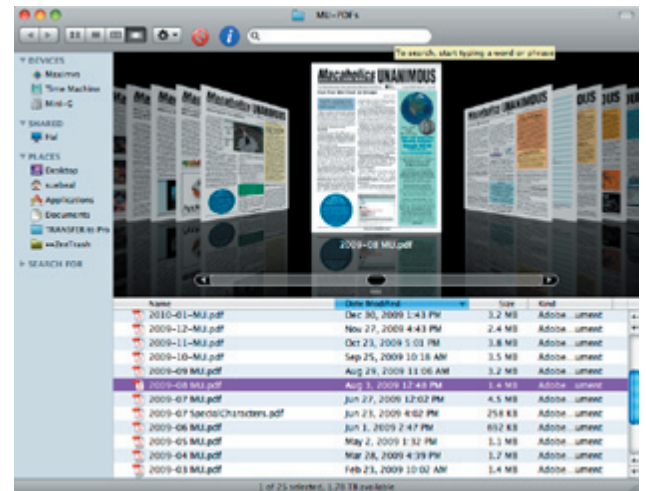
MU-PDFs

To search, start typing a word or phrase

DEVICES
Maximus
Time Machine
Mini-G

SHARED
Fal

PLACES
Desktop
sudeal
Applications
Documents
TRANSFER to Pro
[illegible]Trash

SEARCH FOR

Macaholics UNANIMOUS

2009-08 MU.pdf

| Name | Date Modified | Size | Kind |
|---|---|---|---|
| 2010-01-MU.pdf | Dec 30, 2009 1:43 PM | 3.2 MB | Adobe...ument |
| 2009-12-MU.pdf | Nov 27, 2009 4:43 PM | 2.4 MB | Adobe...ument |
| 2009-11-MU.pdf | Oct 23, 2009 5:03 PM | 3.8 MB | Adobe...ument |
| 2009-10-MU.pdf | Sep 25, 2009 10:18 AM | 3.5 MB | Adobe...ument |
| 2009-09 MU.pdf | Aug 29, 2009 11:06 AM | 3.2 MB | Adobe...ument |
| 2009-08 MU.pdf | Aug 3, 2009 12:48 PM | 1.4 MB | Adobe...ument |
| 2009-07 MU.pdf | Jun 27, 2009 12:02 PM | 4.5 MB | Adobe...ument |
| 2009-07 SpecialCharacters.pdf | Jun 23, 2009 4:02 PM | 258 KB | Adobe...ument |
| 2009-06 MU.pdf | Jun 1, 2009 2:47 PM | 652 KB | Adobe...ument |
| 2009-05 MU.pdf | May 2, 2009 1:32 PM | 1.1 MB | Adobe...ument |
| 2009-04 MU.pdf | Mar 28, 2009 4:39 PM | 1.2 MB | Adobe...ument |
| 2009-03 MU.pdf | Feb 23, 2009 10:02 AM | 1.4 MB | Adobe...ument |

1 of 25 selected, 1.28 TB available